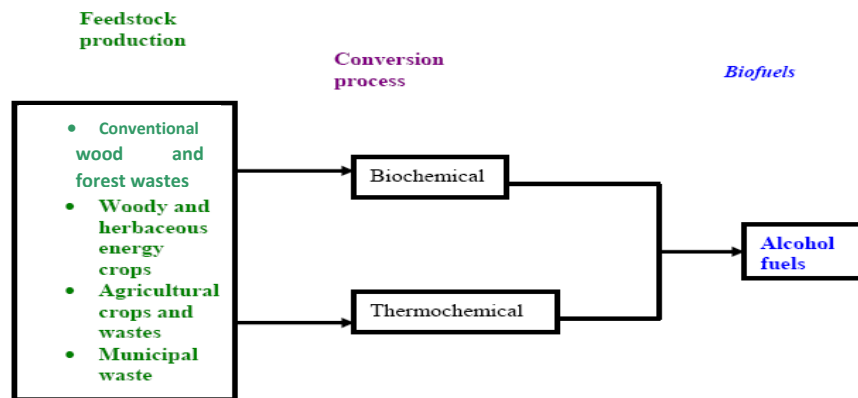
Feedstock production

Conversion process

Biofuels

- Conventional wood and forest wastes
- Woody and herbaceous energy crops
- Agricultural crops and wastes
- Municipal waste

Biochemical

Thermochemical

Alcohol fuels